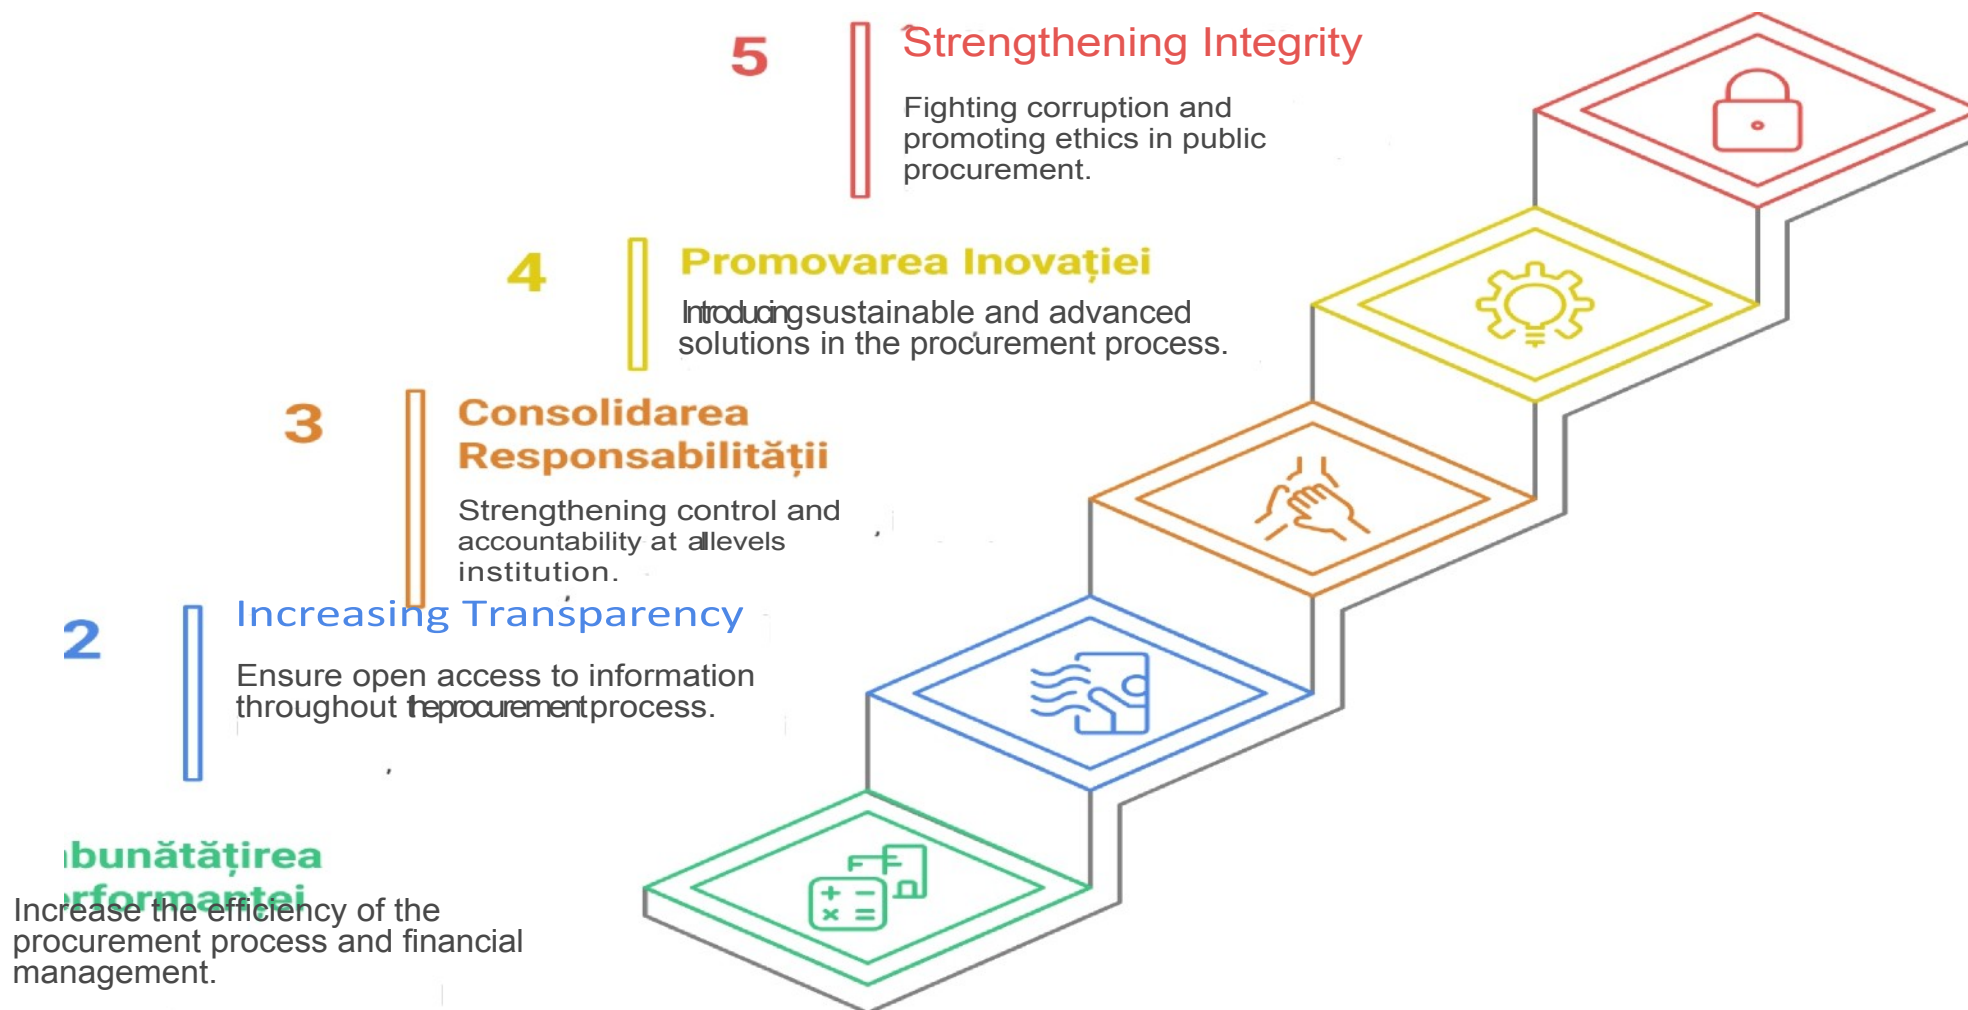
5

Strengthening Integrity

Fighting corruption and promoting ethics in public procurement.

4

Promovarea Inovației

Introducing sustainable and advanced solutions in the procurement process.

3

Consolidarea Responsabilității

Strengthening control and accountability at all levels institution.

2

Increasing Transparency

Ensure open access to information throughout the procurement process.

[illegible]bunătățirea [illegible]rformanței

Increase the efficiency of the procurement process and financial management.